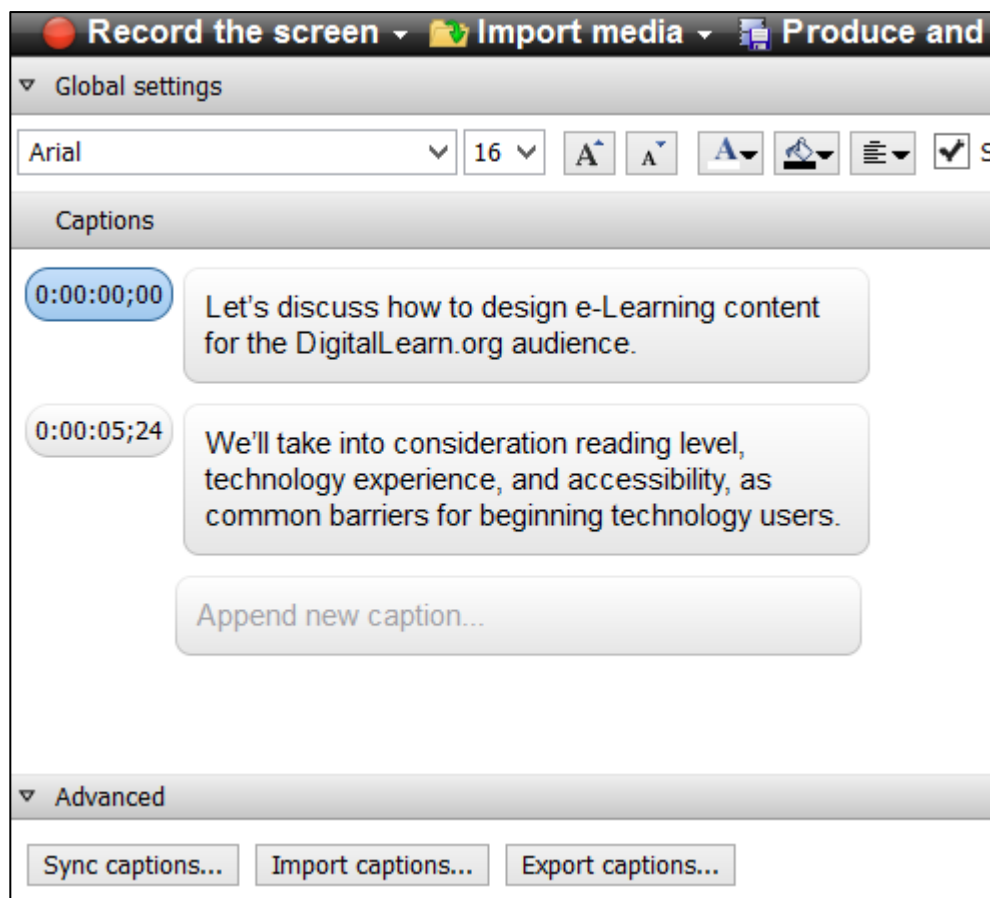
Record the screen ▾ Import media ▾ Produce and

▿ Global settings

Arial 16

Captions

0:00:00;00 Let's discuss how to design e-Learning content for the DigitalLearn.org audience.

0:00:05;24 We'll take into consideration reading level, technology experience, and accessibility, as common barriers for beginning technology users.

Append new caption...

▿ Advanced

Sync captions... Import captions... Export captions...